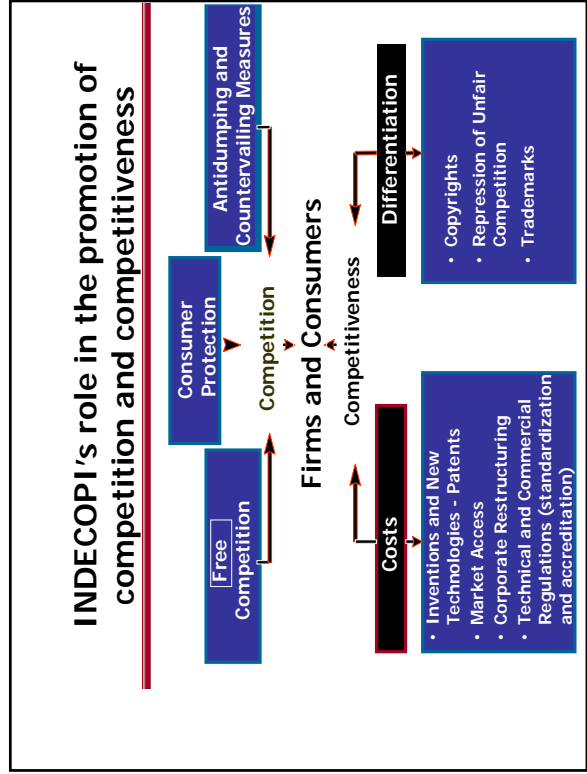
INDECOPI's role in the promotion of competition and competitiveness

Free Competition

Consumer Protection

Antidumping and Countervailing Measures

Competition

Firms and Consumers

Competitiveness

Costs

- Inventions and New Technologies - Patents
- Market Access
- Corporate Restructuring
- Technical and Commercial Regulations (standardization and accreditation)

Differentiation

- Copyrights
- Repression of Unfair Competition
- Trademarks